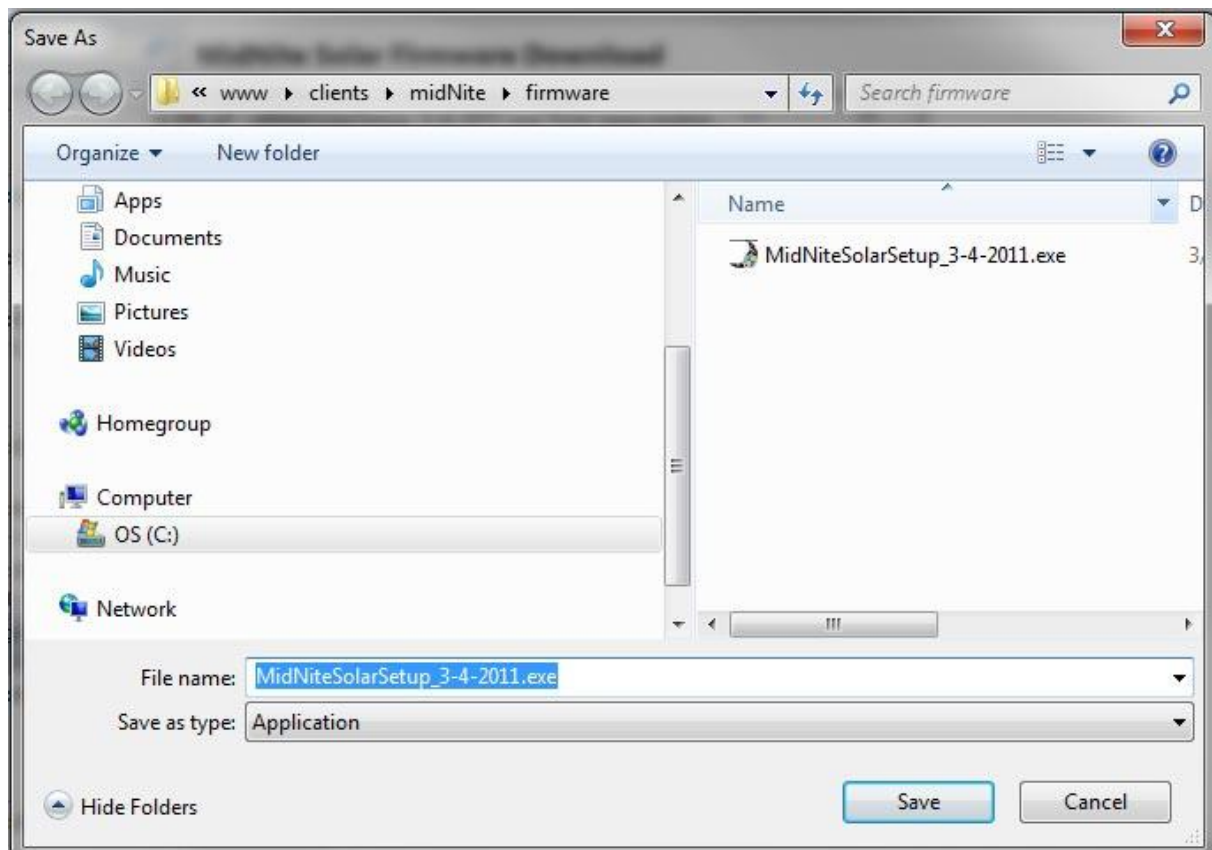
Save As

« www ▸ clients ▸ midNite ▸ firmware

Search firmware

Organize ▾

New folder

Apps

Documents

Music

Pictures

Videos

Homegroup

Computer

OS (C:)

Network

Name

D

MidNiteSolarSetup_3-4-2011.exe

3,

File name: MidNiteSolarSetup_3-4-2011.exe

Save as type: Application

Hide Folders

Save

Cancel